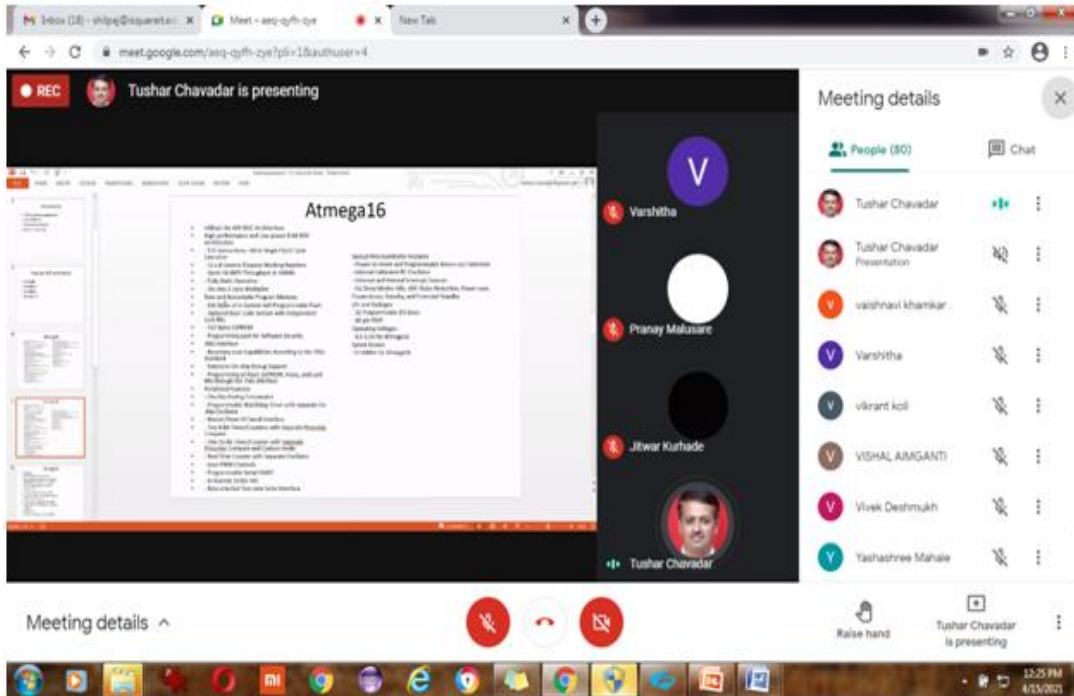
Inbox (18) - shilpa@squareta... ×
Meet – aeq-qyfh-zye
×
New Tab
×

meet.google.com/aeq-qyfh-zye?pli=1&authuser=4

REC
Tushar Chavadar is presenting

Atmega16

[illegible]

Varshitha
Pranay Malusare
Jitwar Kurhade
Tushar Chavadar

Meeting details
People (80)
Chat
Tushar Chavadar
Tushar Chavadar
Presentation
vaishnavi khamkar
Varshitha
vikrant koli
VISHAL AIMGANTI
Vivek Deshmukh
Yashashree Mahale

Meeting details ^

Raise hand
Tushar Chavadar is presenting

12:25 PM
4/15/2021